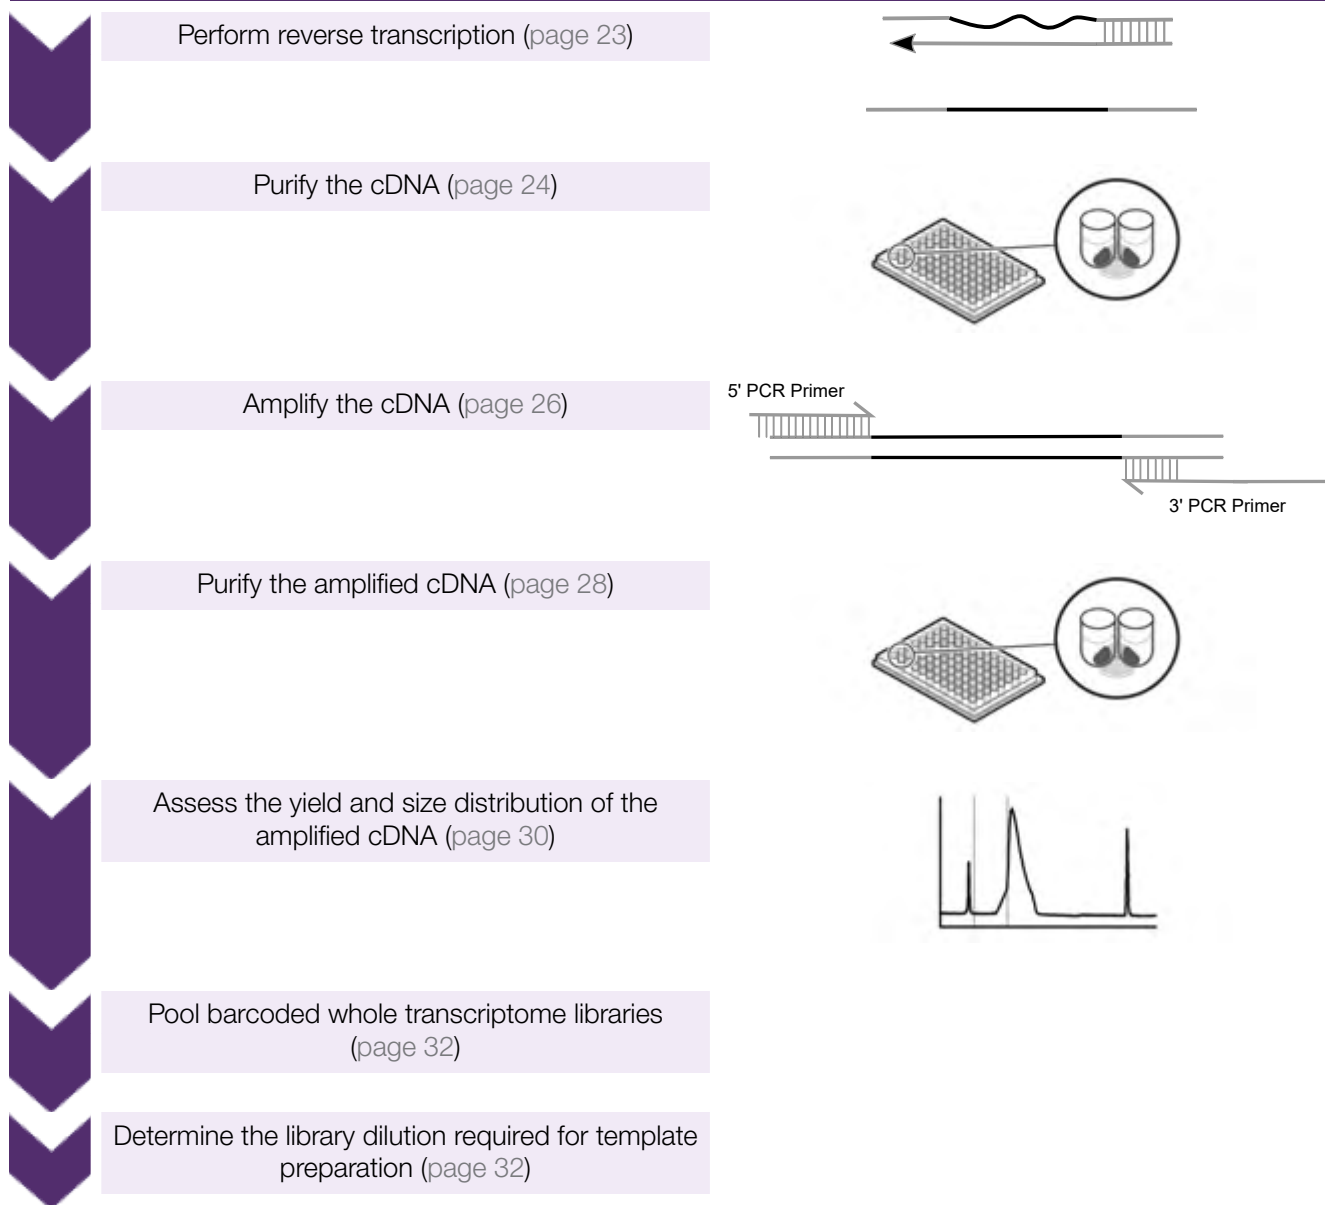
Perform reverse transcription (page 23)

Purify the cDNA (page 24)

Amplify the cDNA (page 26)

5' PCR Primer

3' PCR Primer

Purify the amplified cDNA (page 28)

Assess the yield and size distribution of the amplified cDNA (page 30)

Pool barcoded whole transcriptome libraries (page 32)

Determine the library dilution required for template preparation (page 32)